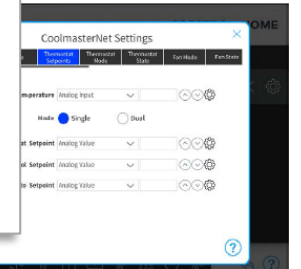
OME

CoolmasterNet Settings

×

Thermostat Setpoints

Thermostat Mode

Thermostat State

Fan Mode

Fan State

Temperature Analog Input

Mode Single Dual

t Setpoint Analog Value

l Setpoint Analog Value

o Setpoint Analog Value

?

?